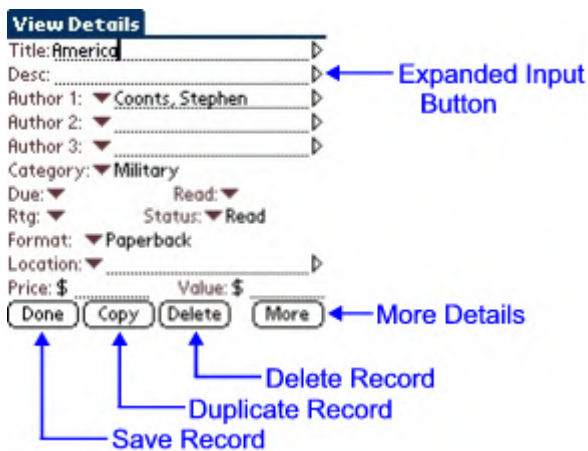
View Details
Title: America
Desc:
Author 1: Coonts, Stephen
Author 2:
Author 3:
Category: Military
Due: Read:
Rtg: Status: Read
Format: Paperback
Location:
Price: $ Value: $
Done Copy Delete More

Expanded Input Button
More Details
Delete Record
Duplicate Record
Save Record